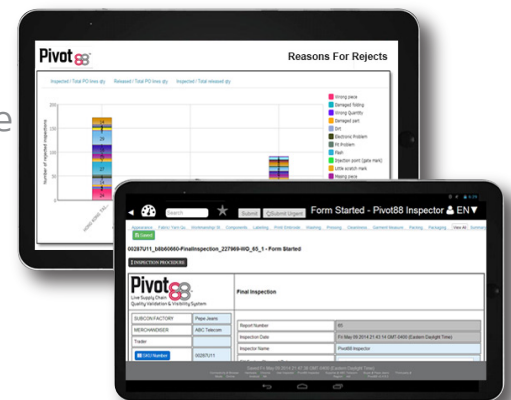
Pivot88

Reasons For Rejects

Inspected / Total PO lines qty Released / Total PO lines qty Inspected / Total released qty

Number of rejected inspections

Wrong pack
Damaged folding
Wrong Quantity
Damaged part
Dirt
Electronic Problem
Fit Problem
Flash
Injection point (gate mark)
Little scratch mark
Missing piece

Search

Submit

Submit Urgent

Form Started - Pivot88 Inspector EN

Cancel

00287U11_b8b60660-FinalInspection_227969-WD_85_1 - Form Started

INSPECTION PROCEDURE

Pivot88
Live Supply Chain Quality Validation & Visibility System

Final Inspection

| SUBCON FACTORY | Pepe Jeans |
|---|---|
| MERCHANDISER | ABC Telecom |
| Trader | |
| SKU Number | 00287U11 |

| Report Number | 85 |
|---|---|
| Inspection Date | Fri May 09 2014 21:43:14 GMT-0400 (Eastern Daylight Time) |
| Inspector Name | Pivot88 Inspector |